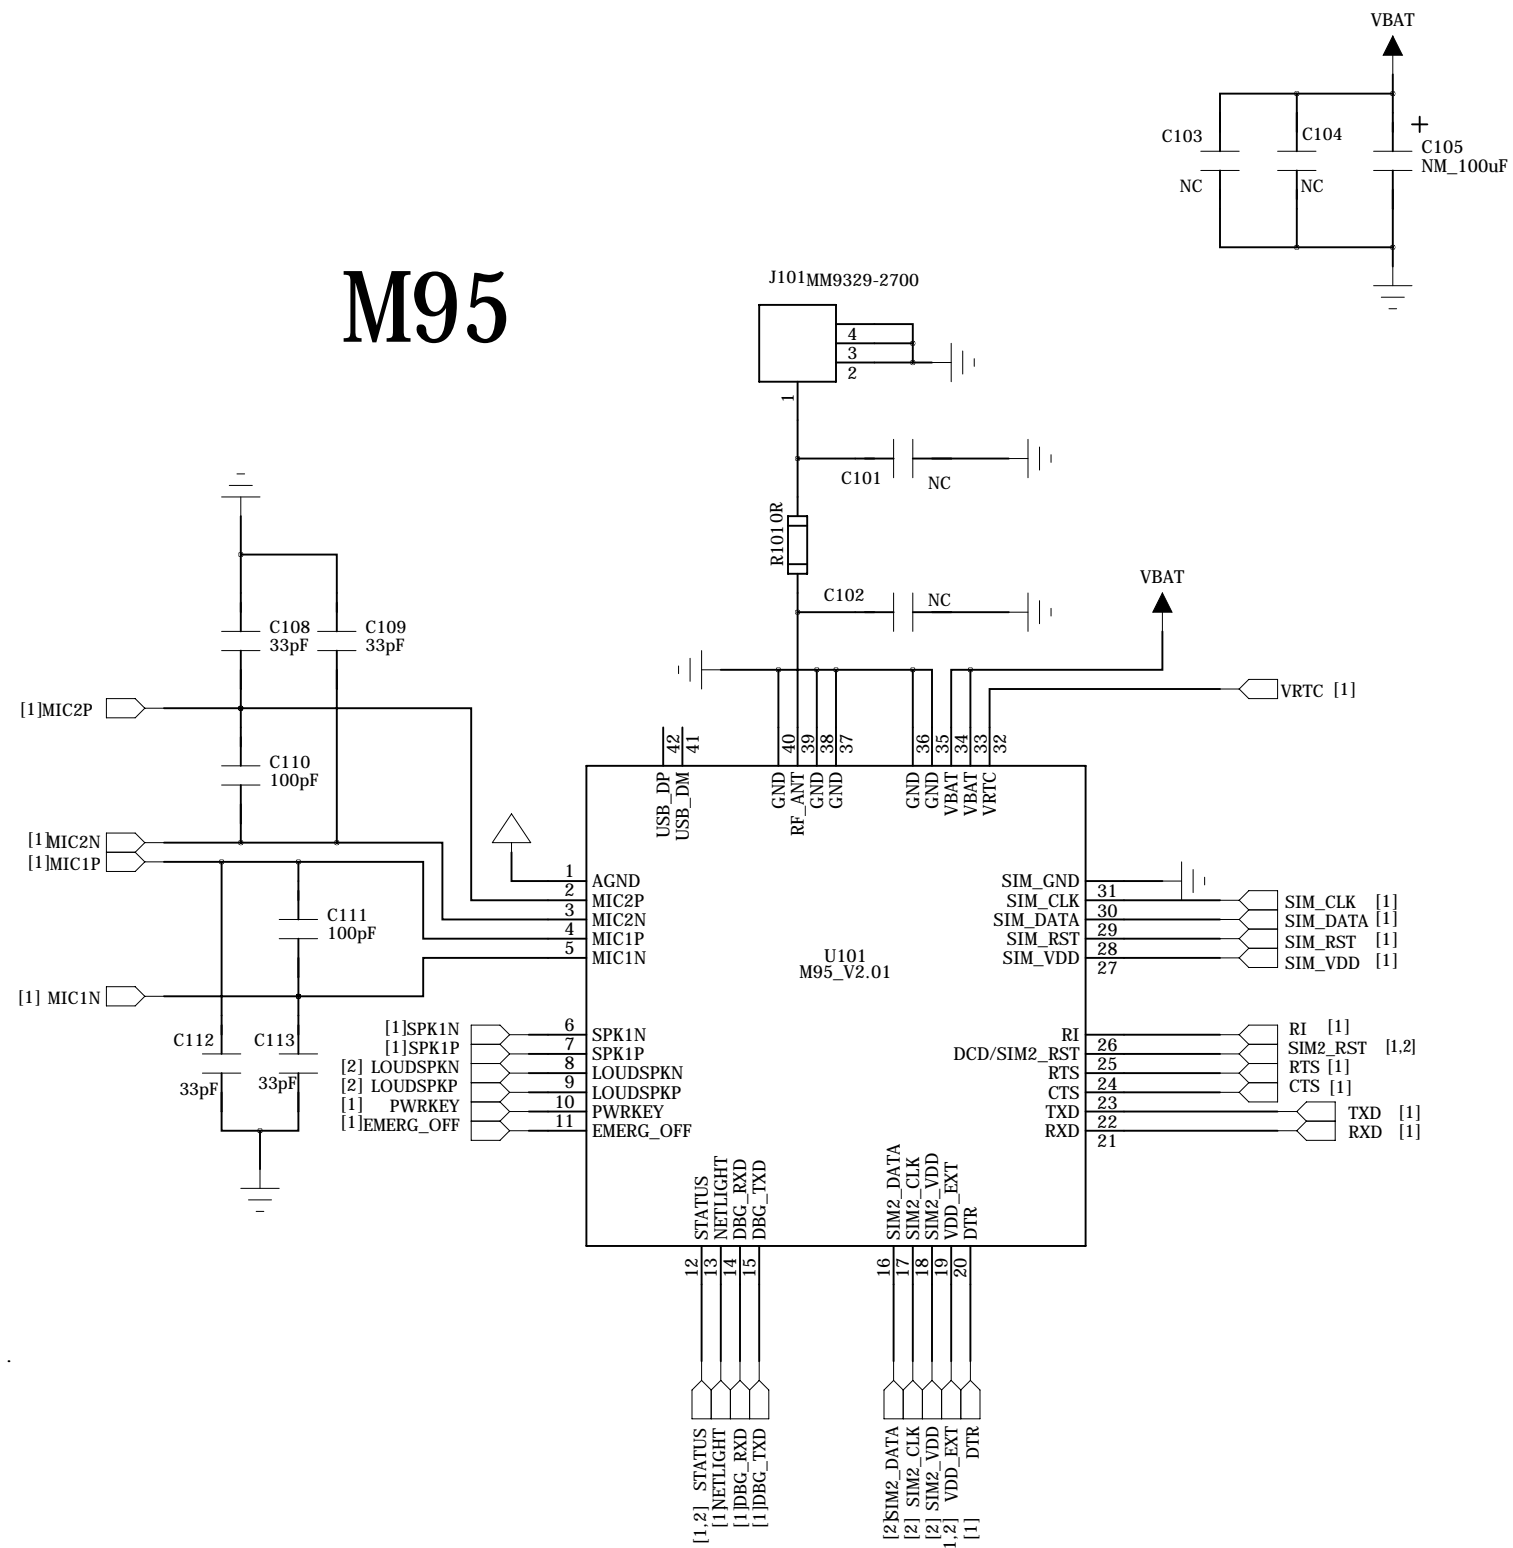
VBAT

C103
NC
C104
NC
+
C105
NM_100uF

M95

J101 MM9329-2700
4
3
2
1

C101
NC
R101 0R
C102
NC

VBAT

VRTC [1]

C108
33pF
C109
33pF

[1]MIC2P

C110
100pF

[1]MIC2N
[1]MIC1P

C111
100pF

[1] MIC1N

C112
33pF
C113
33pF

42 USB_DP
41 USB_DM
40 GND
39 RF_ANT
38 GND
37 GND
36 GND
35 GND
34 VBAT
33 VBAT
32 VRTC

1 AGND
2 MIC2P
3 MIC2N
4 MIC1P
5 MIC1N

U101
M95_V2.01

SIM_GND
31 SIM_CLK
30 SIM_DATA
29 SIM_RST
28 SIM_VDD
27

SIM_CLK [1]
SIM_DATA [1]
SIM_RST [1]
SIM_VDD [1]

[1]SPK1N
[1]SPK1P
[2] LOUDSPKN
[2] LOUDSPKP
[1] PWRKEY
[1]EMERG_OFF

6 SPK1N
7 SPK1P
8 LOUDSPKN
9 LOUDSPKP
10 PWRKEY
11 EMERG_OFF

RI
26 DCD/SIM2_RST
25 RTS
24 CTS
23 TXD
22 RXD
21

RI [1]
SIM2_RST [1,2]
RTS [1]
CTS [1]
TXD [1]
RXD [1]

12 STATUS
13 NETLIGHT
14 DBG_RXD
15 DBG_TXD
16 SIM2_DATA
17 SIM2_CLK
18 SIM2_VDD
19 VDD_EXT
20 DTR

[1,2] STATUS
[1]NETLIGHT
[1]DBG_RXD
[1]DBG_TXD
[2]SIM2_DATA
[2] SIM2_CLK
[2] SIM2_VDD
[1,2] VDD_EXT
[1] DTR